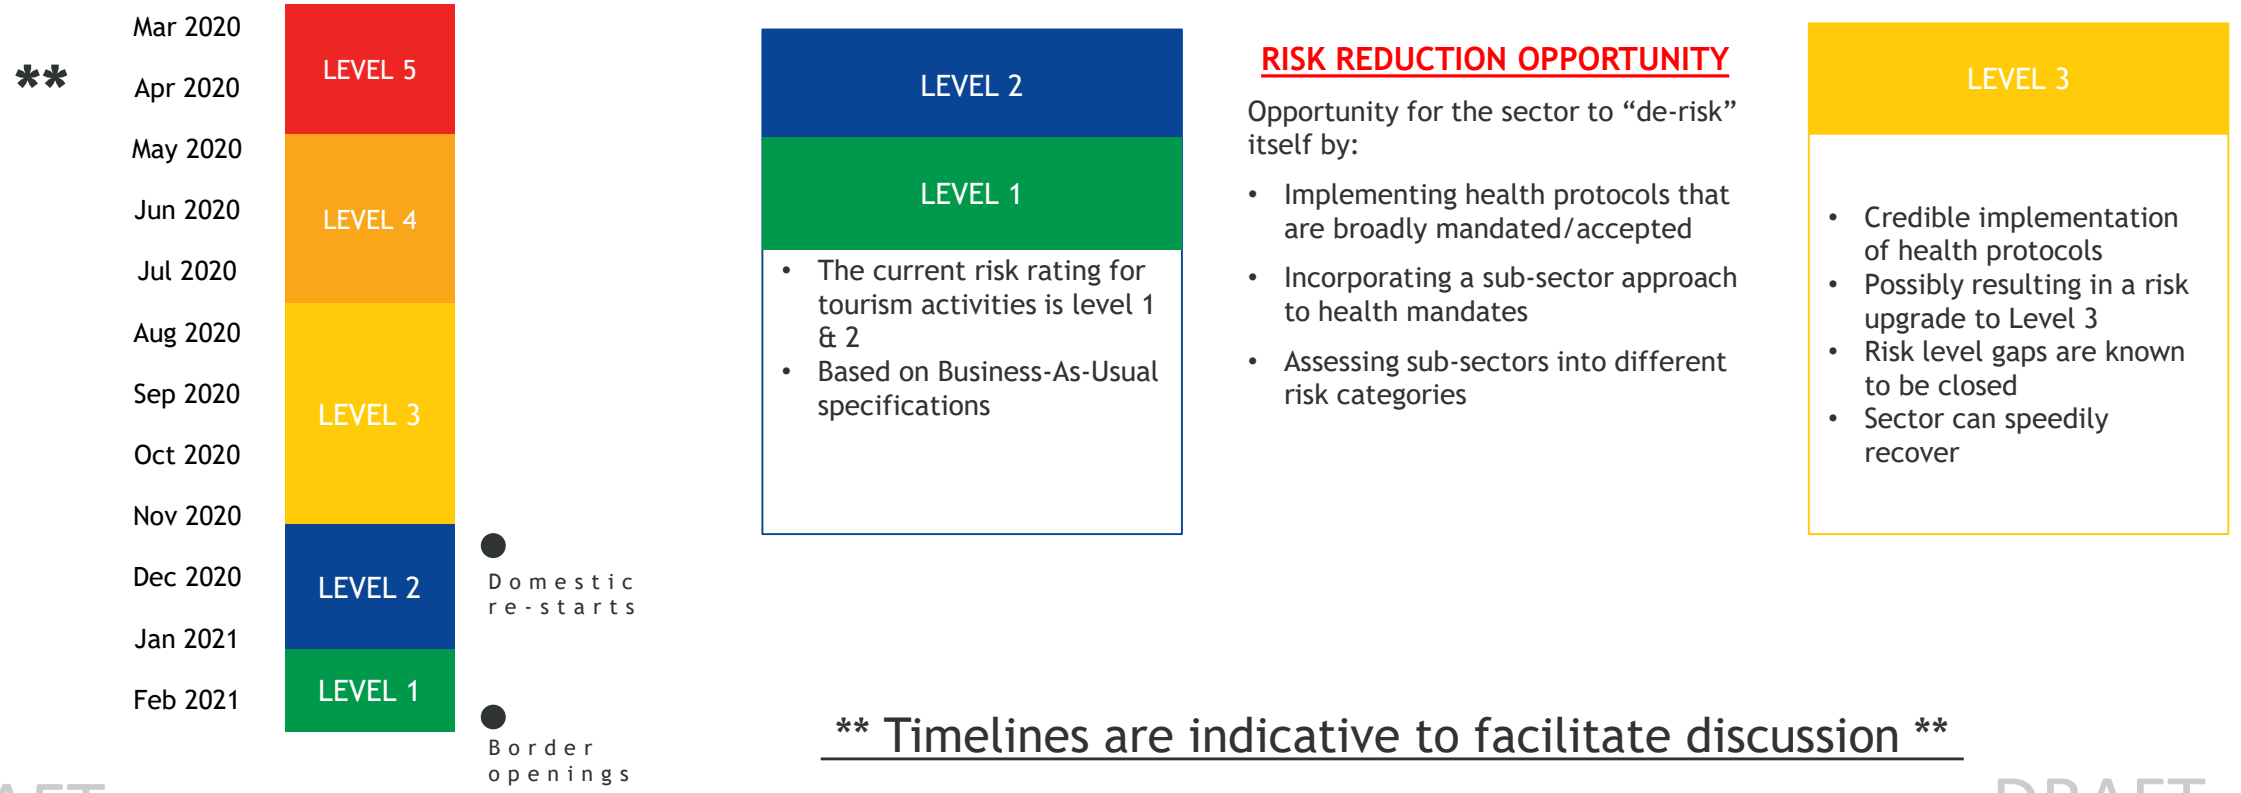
**

Mar 2020
Apr 2020
May 2020
Jun 2020
Jul 2020
Aug 2020
Sep 2020
Oct 2020
Nov 2020
Dec 2020
Jan 2021
Feb 2021

LEVEL 5
LEVEL 4
LEVEL 3
LEVEL 2
LEVEL 1

Domestic re-starts

Border openings

LEVEL 2

LEVEL 1

• The current risk rating for tourism activities is level 1 & 2
• Based on Business-As-Usual specifications

RISK REDUCTION OPPORTUNITY

Opportunity for the sector to “de-risk” itself by:

• Implementing health protocols that are broadly mandated/accepted
• Incorporating a sub-sector approach to health mandates
• Assessing sub-sectors into different risk categories

LEVEL 3

• Credible implementation of health protocols
• Possibly resulting in a risk upgrade to Level 3
• Risk level gaps are known to be closed
• Sector can speedily recover

** Timelines are indicative to facilitate discussion **

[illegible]

DRAFT